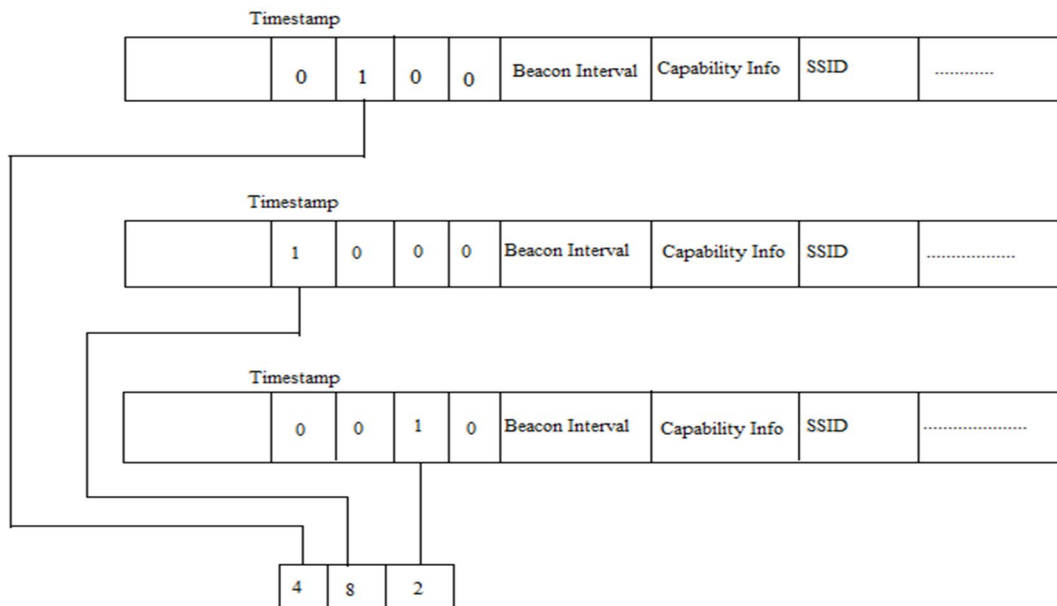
Timestamp

| | 0 | 1 | 0 | 0 | Beacon Interval | Capability Info | SSID | ............ |
|---|---|---|---|---|---|---|---|---|

Timestamp

| | 1 | 0 | 0 | 0 | Beacon Interval | Capability Info | SSID | .................. |
|---|---|---|---|---|---|---|---|---|

Timestamp

| | 0 | 0 | 1 | 0 | Beacon Interval | Capability Info | SSID | ...................... |
|---|---|---|---|---|---|---|---|---|

| 4 | 8 | 2 |
|---|---|---|